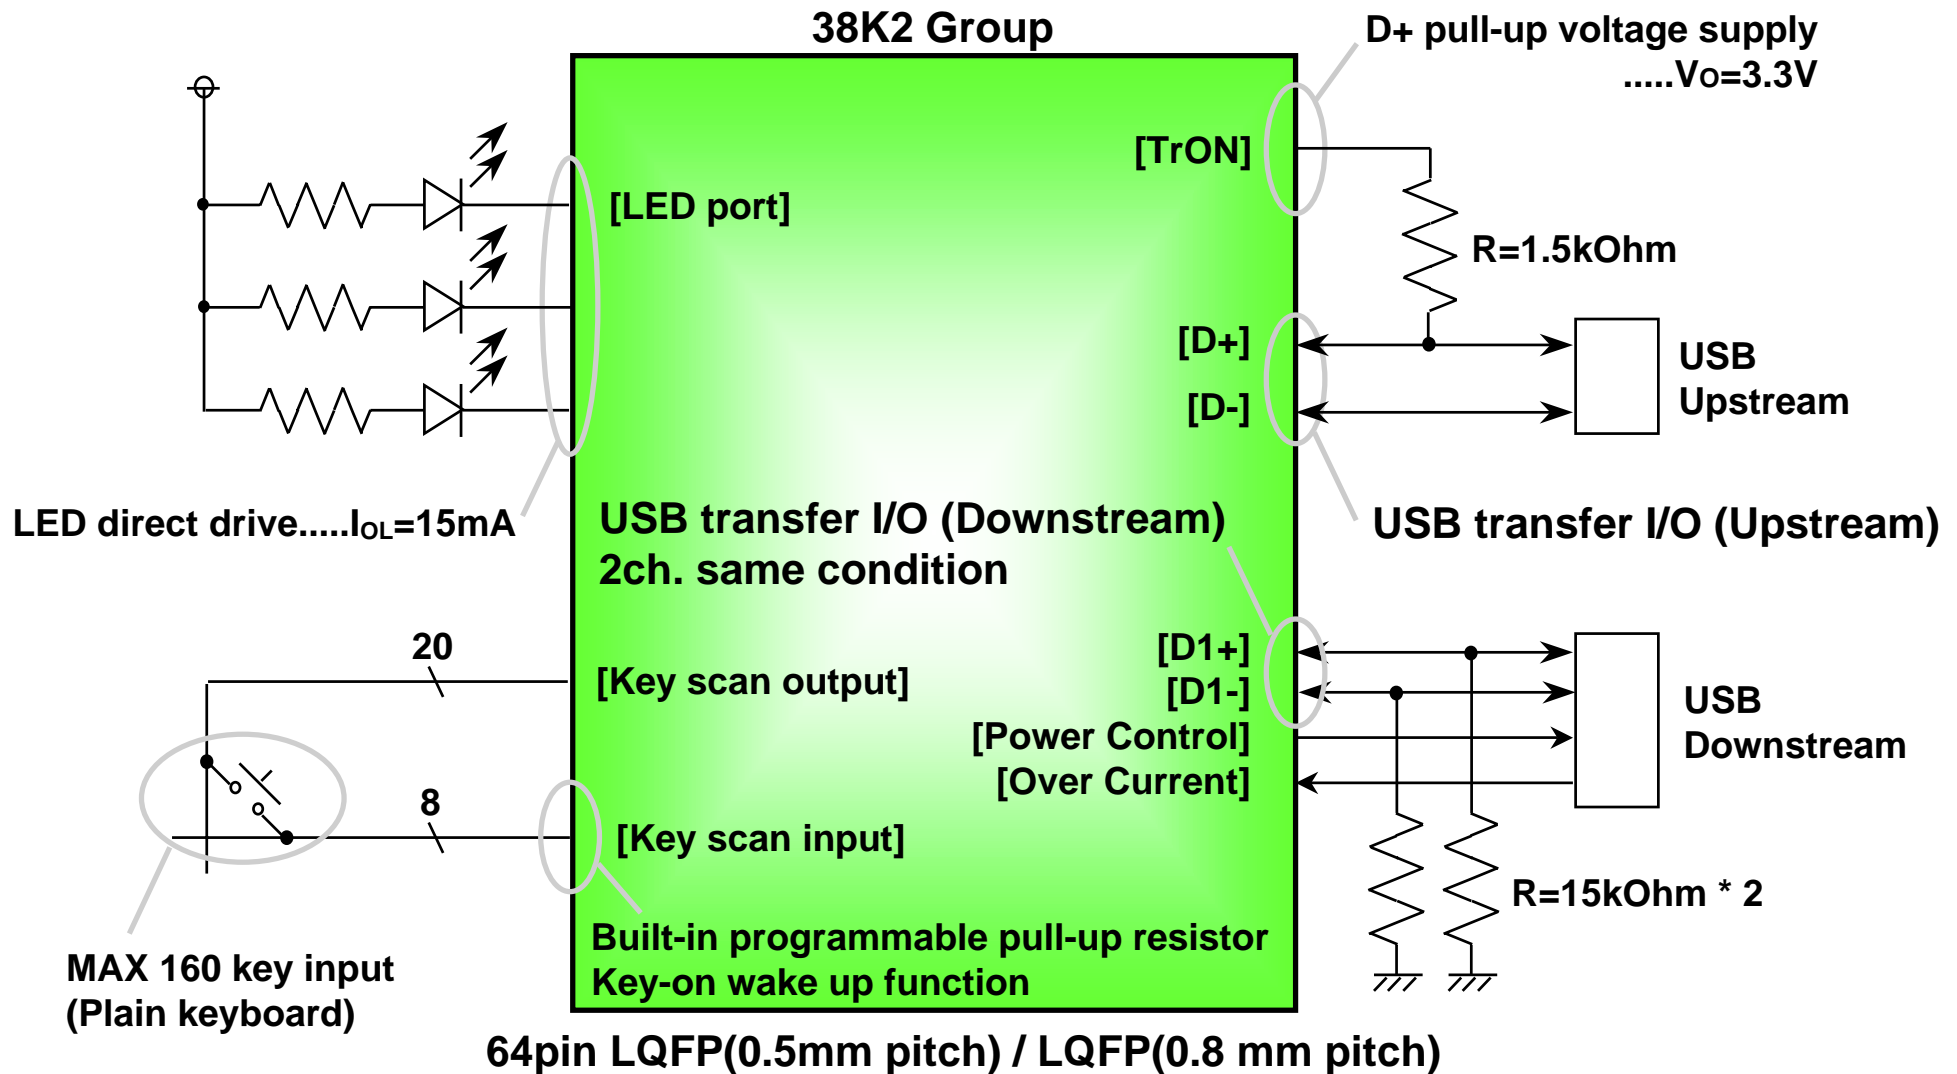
38K2 Group

D+ pull-up voltage supply .....$V_O$=3.3V

[TrON]

[LED port]

R=1.5kOhm

[D+]

[D-]

USB Upstream

LED direct drive.....$I_{OL}$=15mA

USB transfer I/O (Downstream) 2ch. same condition

USB transfer I/O (Upstream)

20

[Key scan output]

[D1+]

[D1-]

[Power Control]

[Over Current]

USB Downstream

8

[Key scan input]

R=15kOhm * 2

Built-in programmable pull-up resistor
Key-on wake up function

MAX 160 key input
(Plain keyboard)

64pin LQFP(0.5mm pitch) / LQFP(0.8 mm pitch)